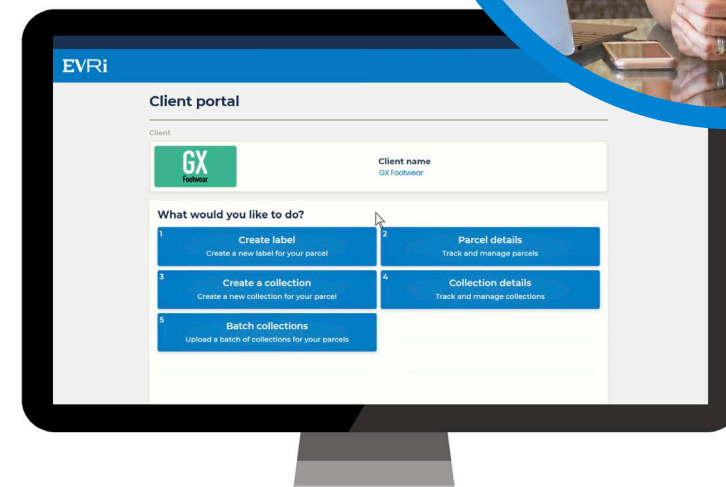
EVRi

Client portal

Client

GX Footwear

Client name
GX Footwear

What would you like to do?

1
Create label
Create a new label for your parcel

2
Parcel details
Track and manage parcels

3
Create a collection
Create a new collection for your parcel

4
Collection details
Track and manage collections

5
Batch collections
Upload a batch of collections for your parcels